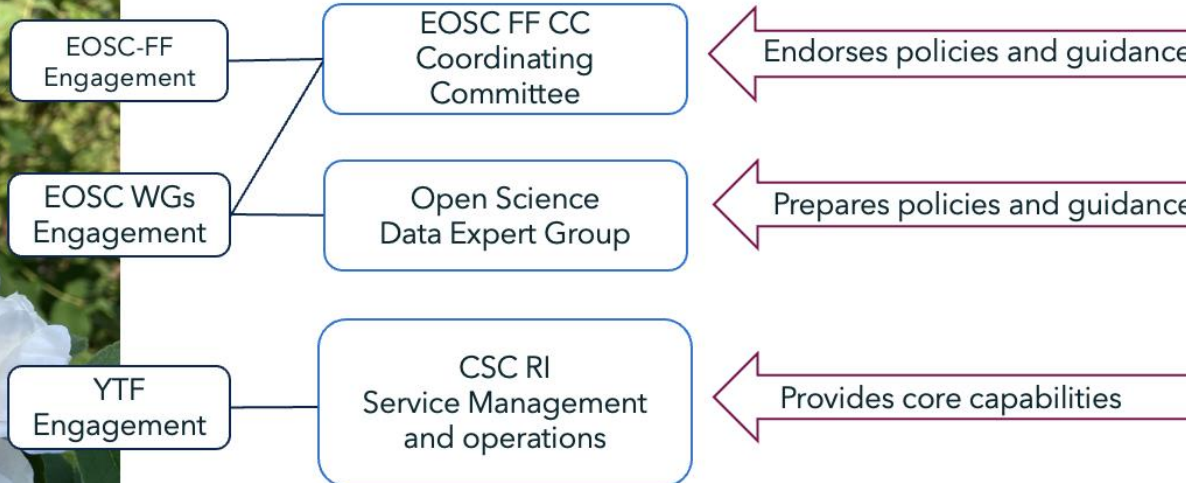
EOSC-FF Engagement

EOSC FF CC Coordinating Committee

Endorses policies and guidance

EOSC WGs Engagement

Open Science Data Expert Group

Prepares policies and guidance

YTF Engagement

CSC RI Service Management and operations

Provides core capabilities